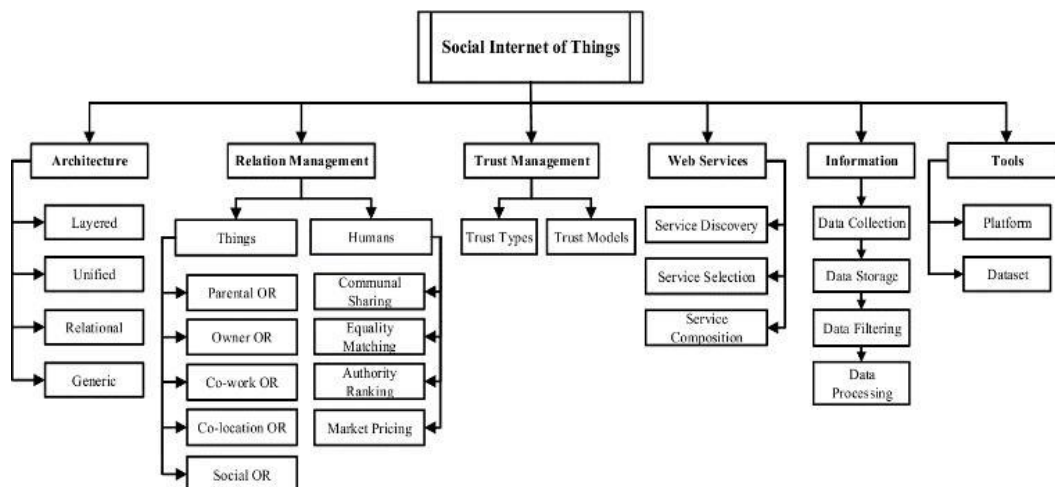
Social Internet of Things

Architecture

Layered

Unified

Relational

Generic

Relation Management

Things

Parental OR

Owner OR

Co-work OR

Co-location OR

Social OR

Humans

Communal Sharing

Equality Matching

Authority Ranking

Market Pricing

Trust Management

Trust Types

Trust Models

Web Services

Service Discovery

Service Selection

Service Composition

Information

Data Collection

Data Storage

Data Filtering

Data Processing

Tools

Platform

Dataset